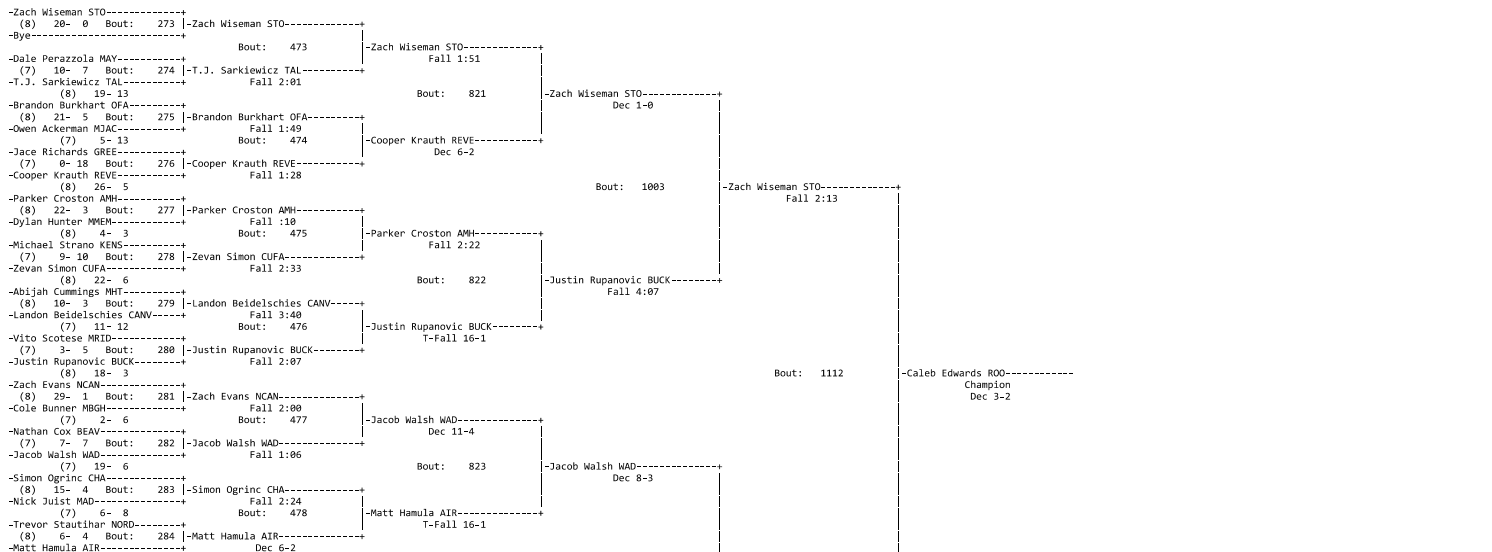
-Zach Wiseman STO-------------+
(8) 20- 0 Bout: 273 |-Zach Wiseman STO-------------+
-Bye--------------------------+
Bout: 473 |-Zach Wiseman STO-------------+
-Dale Perazzola MAY-----------+ Fall 1:51
(7) 10- 7 Bout: 274 |-T.J. Sarkiewicz TAL----------+
-T.J. Sarkiewicz TAL----------+ Fall 2:01
(8) 19- 13 Bout: 821 |-Zach Wiseman STO-------------+
-Brandon Burkhart OFA---------+ Dec 1-0
(8) 21- 5 Bout: 275 |-Brandon Burkhart OFA---------+
-Owen Ackerman MJAC-----------+ Fall 1:49
(7) 5- 13 Bout: 474 |-Cooper Krauth REVE-----------+
-Jace Richards GREE-----------+ Dec 6-2
(7) 0- 18 Bout: 276 |-Cooper Krauth REVE-----------+
-Cooper Krauth REVE-----------+ Fall 1:28
(8) 26- 5 Bout: 1003 |-Zach Wiseman STO-------------+
-Parker Croston AMH-----------+ Fall 2:13
(8) 22- 3 Bout: 277 |-Parker Croston AMH-----------+
-Dylan Hunter MMEM------------+ Fall :10
(8) 4- 3 Bout: 475 |-Parker Croston AMH-----------+
-Michael Strano KENS----------+ Fall 2:22
(7) 9- 10 Bout: 278 |-Zevan Simon CUFA-------------+
-Zevan Simon CUFA-------------+ Fall 2:33
(8) 22- 6 Bout: 822 |-Justin Rupanovic BUCK--------+
-Abijah Cummings MHT----------+ Fall 4:07
(8) 10- 3 Bout: 279 |-Landon Beidelschies CANV-----+
-Landon Beidelschies CANV-----+ Fall 3:40
(7) 11- 12 Bout: 476 |-Justin Rupanovic BUCK--------+
-Vito Scotese MRID------------+ T-Fall 16-1
(7) 3- 5 Bout: 280 |-Justin Rupanovic BUCK--------+
-Justin Rupanovic BUCK--------+ Fall 2:07
(8) 18- 3 Bout: 1112 |-Caleb Edwards ROO------------
-Zach Evans NCAN--------------+ Champion
(8) 29- 1 Bout: 281 |-Zach Evans NCAN--------------+ Dec 3-2
-Cole Bunner MBGH-------------+ Fall 2:00
(7) 2- 6 Bout: 477 |-Jacob Walsh WAD--------------+
-Nathan Cox BEAV--------------+ Dec 11-4
(7) 7- 7 Bout: 282 |-Jacob Walsh WAD--------------+
-Jacob Walsh WAD--------------+ Fall 1:06
(7) 19- 6 Bout: 823 |-Jacob Walsh WAD--------------+
-Simon Ogrinc CHA-------------+ Dec 8-3
(8) 15- 4 Bout: 283 |-Simon Ogrinc CHA-------------+
-Nick Juist MAD---------------+ Fall 2:24
(7) 6- 8 Bout: 478 |-Matt Hamula AIR--------------+
-Trevor Stautihar NORD--------+ T-Fall 16-1
(8) 6- 4 Bout: 284 |-Matt Hamula AIR--------------+
-Matt Hamula AIR--------------+ Dec 6-2